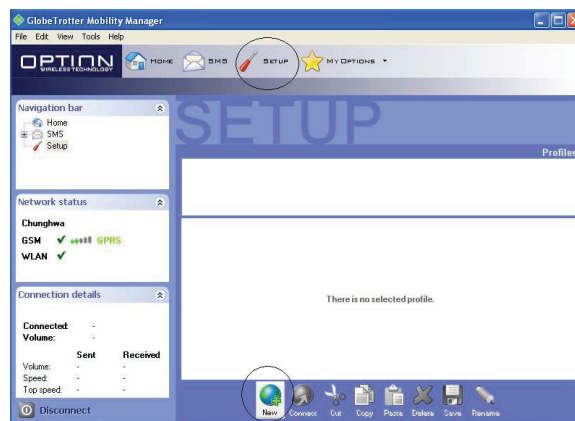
GlobeTrotter Mobility Manager

File Edit View Tools Help

OPTION WIRELESS TECHNOLOGY

HOME SMS SETUP MY OPTIONS

Navigation bar

Home
SMS
Setup

SETUP

Profiles

Network status

Chunghwa

GSM GPRS

WLAN

Connection details

Connected: -
Volume: -

| | Sent | Received |
|---|---|---|
| Volume: | - | - |
| Speed: | - | - |
| Top speed: | - | - |

There is no selected profile.

Disconnect

New Connect Cut Copy Paste Delete Save Rename